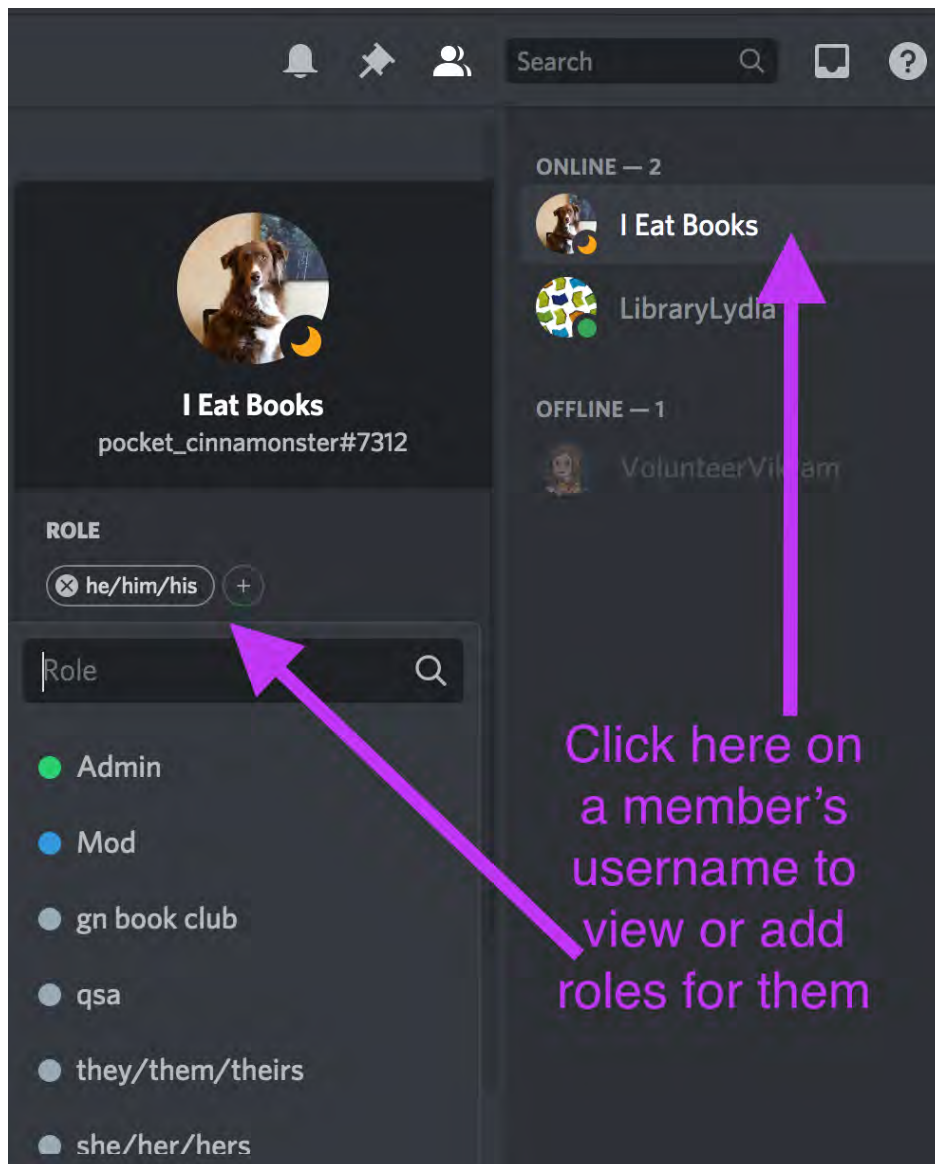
Search

ONLINE — 2

I Eat Books

LibraryLydia

OFFLINE — 1

VolunteerVik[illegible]am

I Eat Books
pocket_cinnamonster#7312

ROLE

he/him/his +

Role

Admin

Mod

gn book club

qsa

they/them/theirs

she/her/hers

Click here on a member's username to view or add roles for them